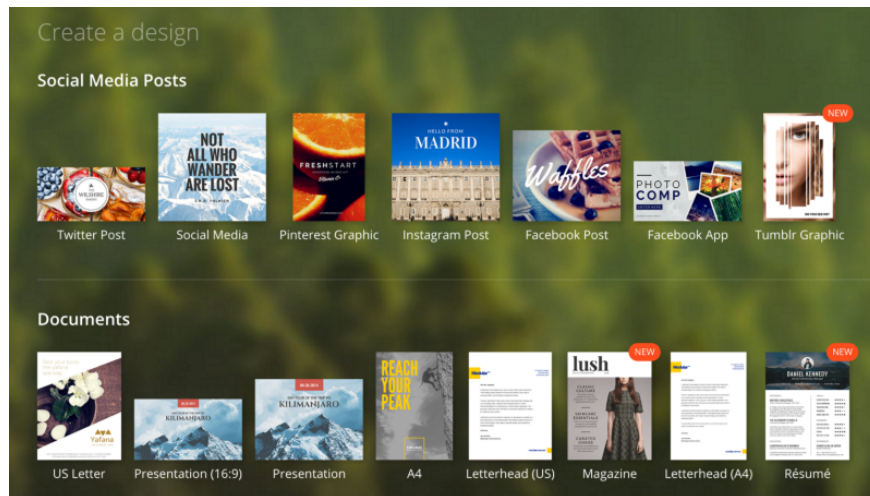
Create a design

Social Media Posts

WILSHIRE

NOT ALL WHO WANDER ARE LOST

FRESHSTART

HELLO FROM MADRID

Waffles

PHOTO COMP

NEW

Twitter Post

Social Media

Pinterest Graphic

Instagram Post

Facebook Post

Facebook App

Tumblr Graphic

Documents

Yafana

KILIMANJARO

KILIMANJARO

REACH YOUR PEAK

lush

NEW

NEW

DANIEL KENNEDY

US Letter

Presentation (16:9)

Presentation

A4

Letterhead (US)

Magazine

Letterhead (A4)

Résumé